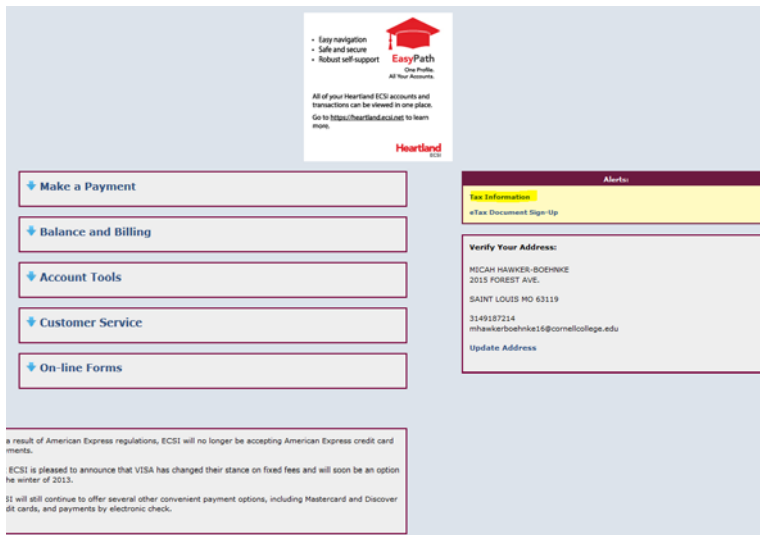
• Easy navigation
• Safe and secure
• Robust self-support

EasyPath
One Profile.
All Your Accounts.

All of your Heartland ECSI accounts and transactions can be viewed in one place.

Go to https://heartland.ecsi.net to learn more.

Heartland
ECSI

Make a Payment

Balance and Billing

Account Tools

Customer Service

On-line Forms

Alerts:

Tax Information

eTax Document Sign-Up

Verify Your Address:

MICAH HAWKER-BOEHNKE
2015 FOREST AVE.

SAINT LOUIS MO 63119

3149187214
mhawkerboehnke16@cornellcollege.edu

Update Address

a result of American Express regulations, ECSI will no longer be accepting American Express credit card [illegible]ments.

ECSI is pleased to announce that VISA has changed their stance on fixed fees and will soon be an option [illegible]he winter of 2013.

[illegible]SI will still continue to offer several other convenient payment options, including Mastercard and Discover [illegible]dit cards, and payments by electronic check.